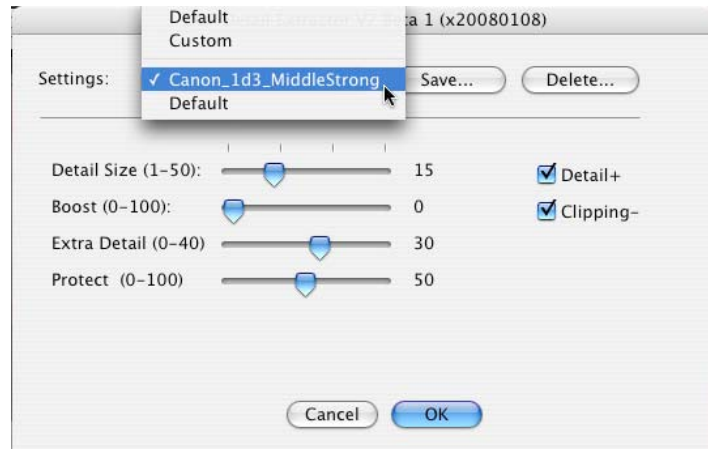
Default
Custom
✓ Canon_1d3_MiddleStrong
Default

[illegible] a 1 (x20080108)

Settings:

Save...

Delete...

Detail Size (1-50): 15

Boost (0-100): 0

Extra Detail (0-40) 30

Protect (0-100) 50

Detail+

Clipping-

Cancel

OK